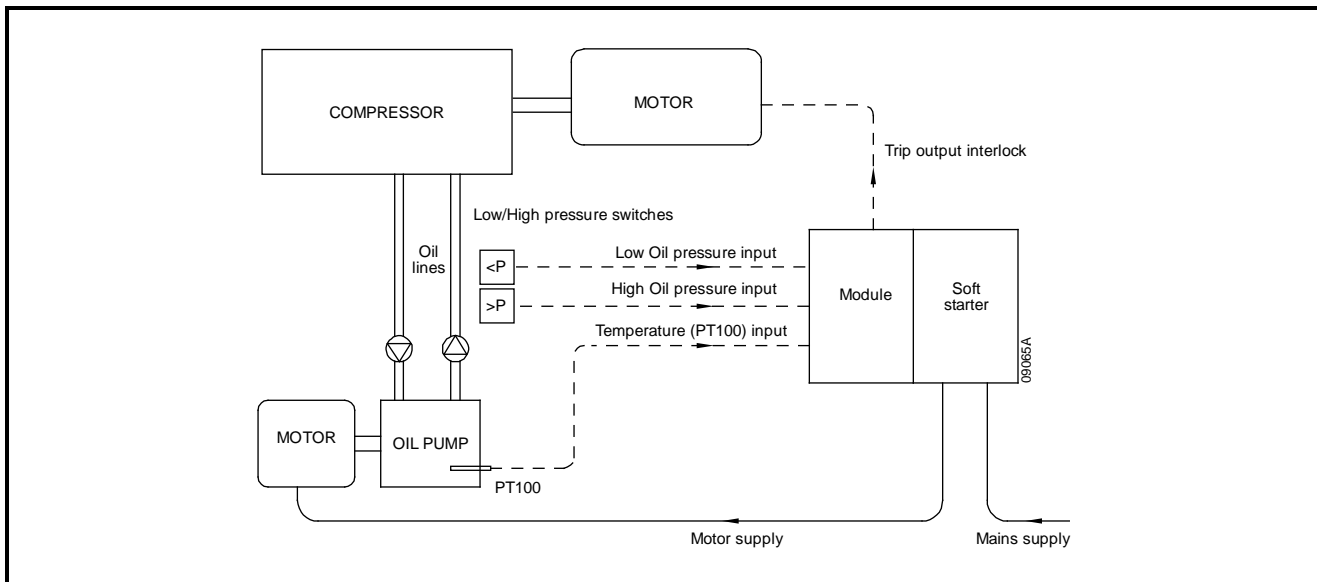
COMPRESSOR

MOTOR

Trip output interlock

Low/High pressure switches

Oil lines

<P

Low Oil pressure input

>P

High Oil pressure input

Module

Soft starter

Temperature (PT100) input

09065A

MOTOR

OIL PUMP

PT100

Motor supply

Mains supply